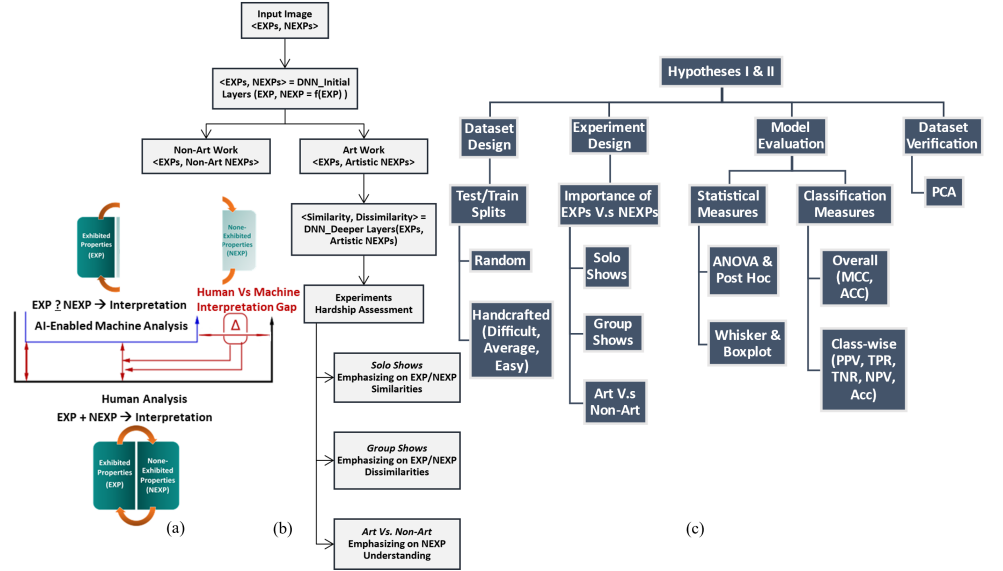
Exhibited Properties (EXP)

None-Exhibited Properties (NEXP)

EXP ? NEXP → Interpretation

Human Vs Machine Interpretation Gap

AI-Enabled Machine Analysis

Δ

Human Analysis

EXP + NEXP → Interpretation

Exhibited Properties (EXP)

None-Exhibited Properties (NEXP)

(a)

Input Image <EXPs, NEXPs>

<EXPs, NEXPs> = DNN_Initial Layers (EXP, NEXP = f(EXP) )

Non-Art Work <EXPs, Non-Art NEXPs>

Art Work <EXPs, Artistic NEXPs>

<Similarity, Dissimilarity> = DNN_Deeper Layers(EXPs, Artistic NEXPs)

Experiments Hardship Assessment

*Solo Shows* Emphasizing on EXP/NEXP Similarities

*Group Shows* Emphasizing on EXP/NEXP Dissimilarities

*Art Vs. Non-Art* Emphasizing on NEXP Understanding

(b)

Hypotheses I & II

Dataset Design

Test/Train Splits

Random

Handcrafted (Difficult, Average, Easy)

Experiment Design

Importance of EXPs V.s NEXPs

Solo Shows

Group Shows

Art V.s Non-Art

Model Evaluation

Statistical Measures

ANOVA & Post Hoc

Whisker & Boxplot

Classification Measures

Overall (MCC, ACC)

Class-wise (PPV, TPR, TNR, NPV, Acc)

Dataset Verification

PCA

(c)